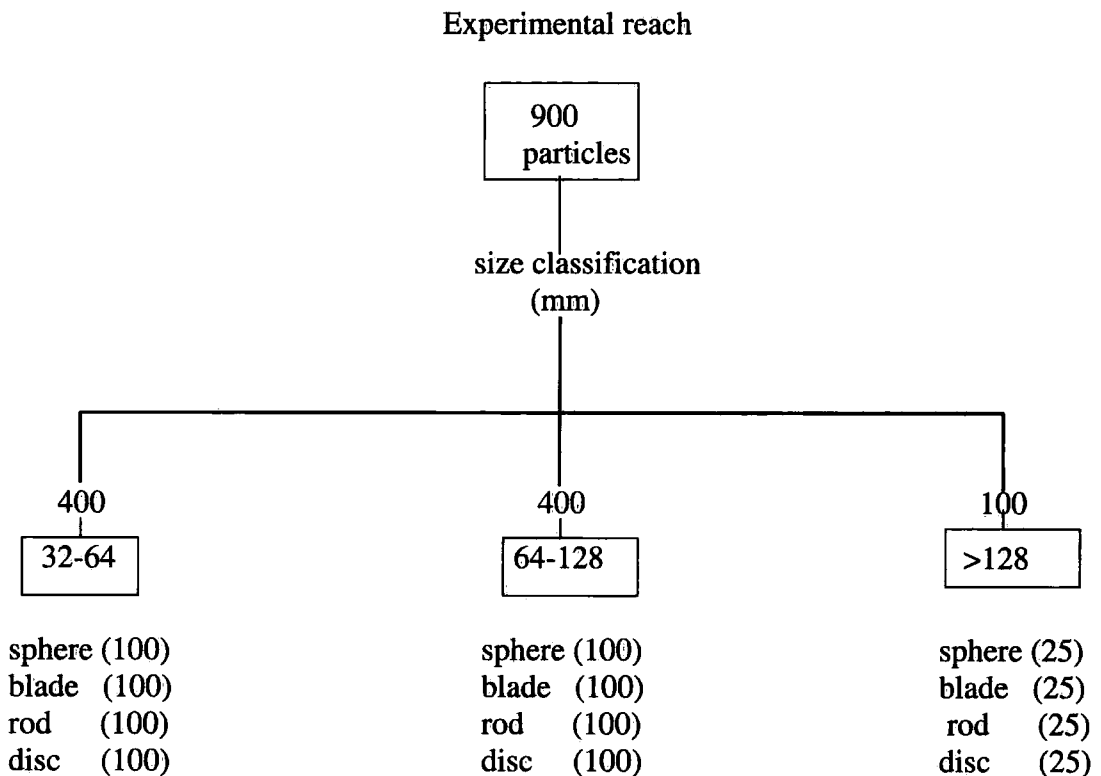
Experimental reach

900 particles

size classification (mm)

400

32-64

sphere (100)
blade (100)
rod (100)
disc (100)

400

64-128

sphere (100)
blade (100)
rod (100)
disc (100)

100

>128

sphere (25)
blade (25)
rod (25)
disc (25)